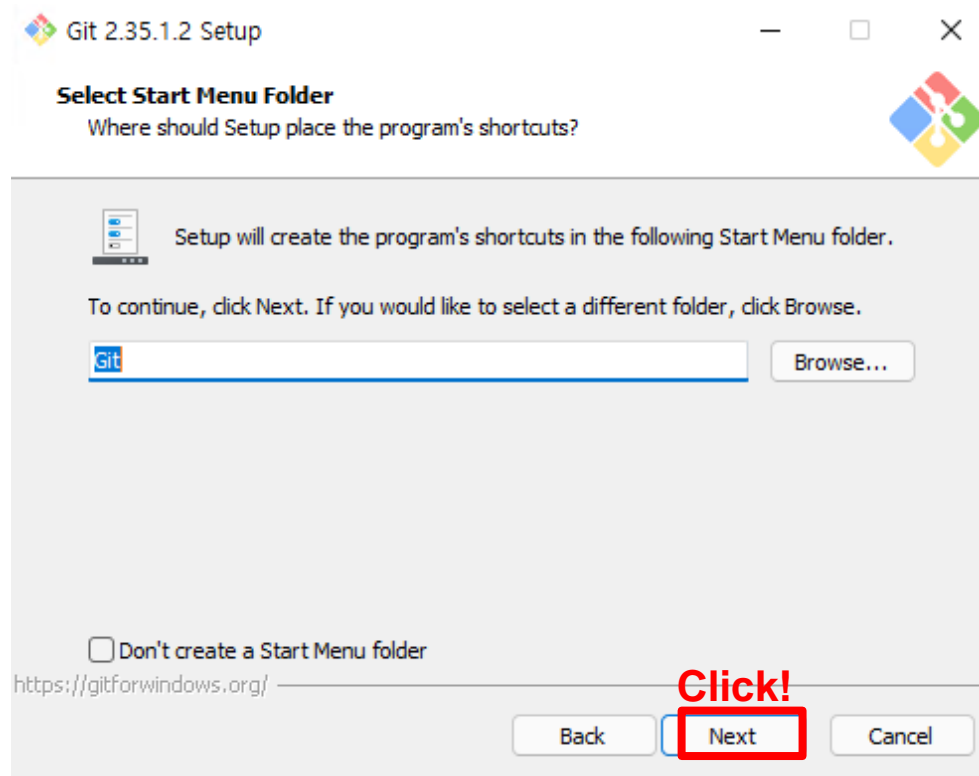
Git 2.35.1.2 Setup

Select Start Menu Folder
Where should Setup place the program's shortcuts?

Setup will create the program's shortcuts in the following Start Menu folder.

To continue, click Next. If you would like to select a different folder, click Browse.

Git

Browse...

Don't create a Start Menu folder

https://gitforwindows.org/

Click!

Back

Next

Cancel